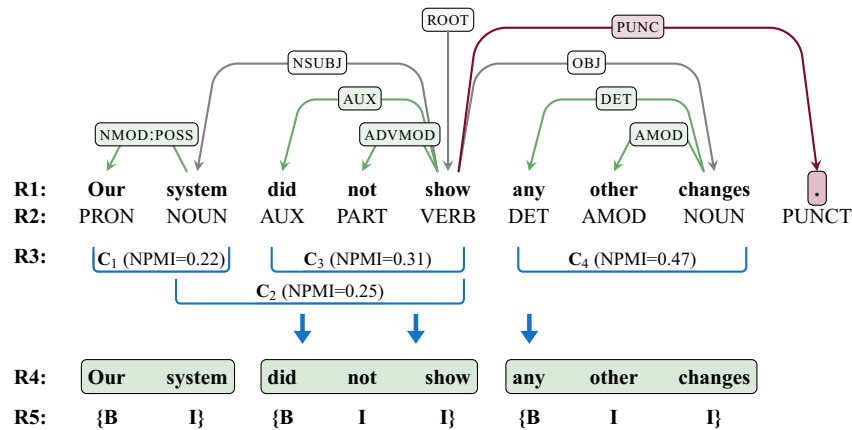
ROOT
PUNC
NSUBJ
OBJ
AUX
DET
NMOD:POSS
ADVMOD
AMOD

R1: Our system did not show any other changes .
R2: PRON NOUN AUX PART VERB DET AMOD NOUN PUNCT
R3: $\mathbf{C}_1$ (NPMI=0.22) $\mathbf{C}_3$ (NPMI=0.31) $\mathbf{C}_4$ (NPMI=0.47)
$\mathbf{C}_2$ (NPMI=0.25)

R4: Our system did not show any other changes
R5: {B I} {B I I} {B I I}